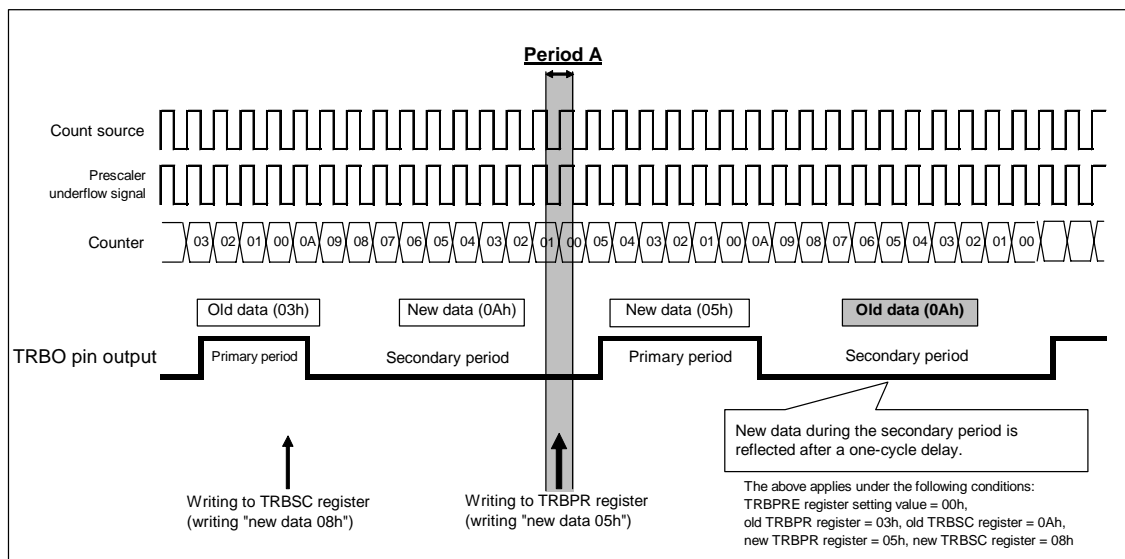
Period A

Count source

Prescaler underflow signal

Counter

03 02 01 00 0A 09 08 07 06 05 04 03 02 01 00 05 04 03 02 01 00 0A 09 08 07 06 05 04 03 02 01 00

Old data (03h)

New data (0Ah)

New data (05h)

Old data (0Ah)

TRBO pin output

Primary period

Secondary period

Primary period

Secondary period

New data during the secondary period is reflected after a one-cycle delay.

Writing to TRBSC register (writing "new data 08h")

Writing to TRBPR register (writing "new data 05h")

The above applies under the following conditions:
TRBPRE register setting value = 00h,
old TRBPR register = 03h, old TRBSC register = 0Ah,
new TRBPR register = 05h, new TRBSC register = 08h